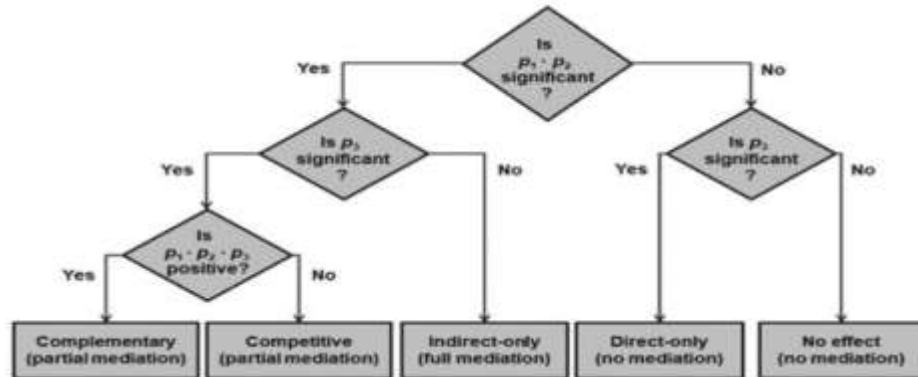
Is $p_1 \cdot p_2$ significant ?

Yes

No

Is $p_3$ significant ?

Yes

No

Is $p_3$ significant ?

Yes

No

Is $p_1 \cdot p_2 \cdot p_3$ positive?

Yes

No

Complementary (partial mediation)

Competitive (partial mediation)

Indirect-only (full mediation)

Direct-only (no mediation)

No effect (no mediation)